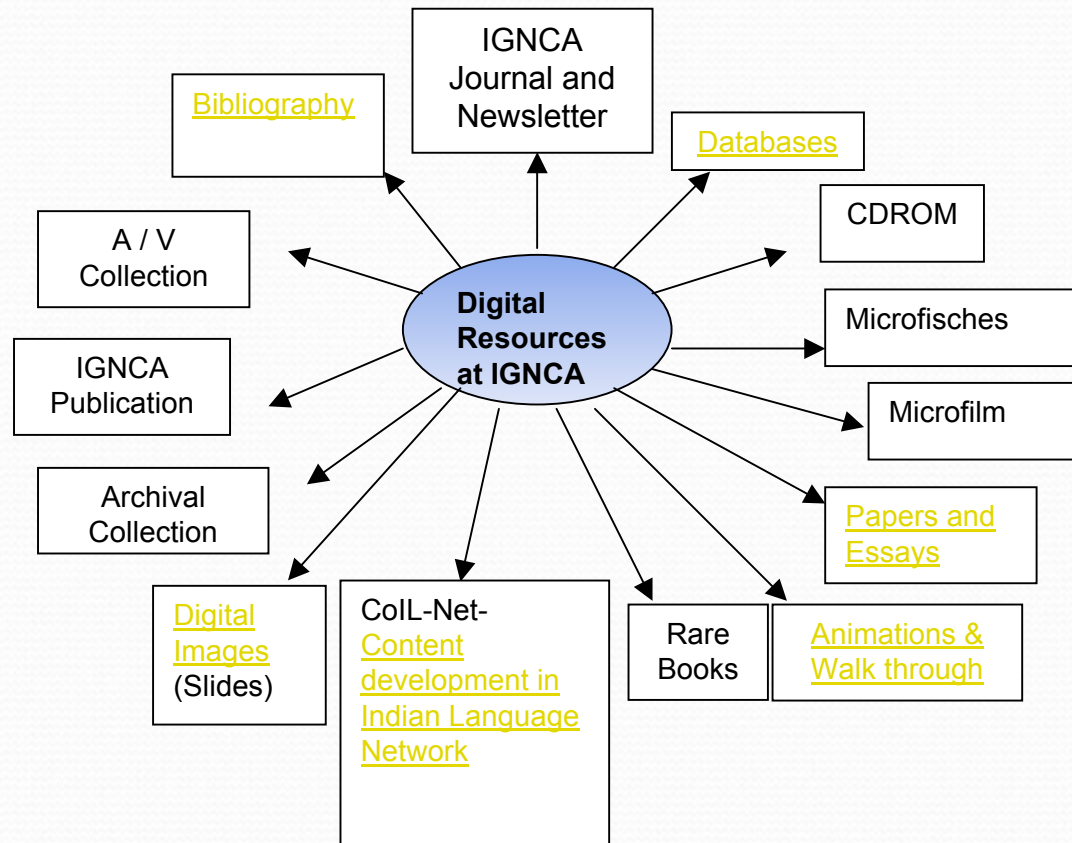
Digital Resources at IGNCA

IGNCA Journal and Newsletter

Bibliography

Databases

CDROM

A / V Collection

Microfisches

IGNCA Publication

Microfilm

Archival Collection

Papers and Essays

Digital Images (Slides)

CoIL-Net- Content development in Indian Language Network

Rare Books

Animations & Walk through